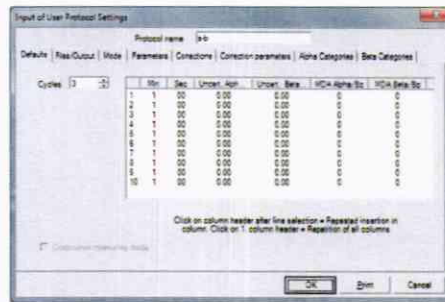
Input of User Protocol Settings

Protocol name: a-b

Defaults | Files/Output | Mode | Parameters | Corrections | Correction parameters | Alpha Categories | Beta Categories

Cycles 3

| | Min | Sec | Uncert. Alph... | Uncert. Beta | MDA Alpha Bq | MDA Beta Bq |
|---|---|---|---|---|---|---|
| 1 | 1 | 00 | 0.00 | 0.00 | 0 | 0 |
| 2 | 1 | 00 | 0.00 | 0.00 | 0 | 0 |
| 3 | 1 | 00 | 0.00 | 0.00 | 0 | 0 |
| 4 | 1 | 00 | 0.00 | 0.00 | 0 | 0 |
| 5 | 1 | 00 | 0.00 | 0.00 | 0 | 0 |
| 6 | 1 | 00 | 0.00 | 0.00 | 0 | 0 |
| 7 | 1 | 00 | 0.00 | 0.00 | 0 | 0 |
| 8 | 1 | 00 | 0.00 | 0.00 | 0 | 0 |
| 9 | 1 | 00 | 0.00 | 0.00 | 0 | 0 |
| 10 | 1 | 00 | 0.00 | 0.00 | 0 | 0 |

Click on column header after line selection = Repeated insertion in column. Click on 1. column header = Repetition of all columns.

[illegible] measuring mode

OK | Print | Cancel